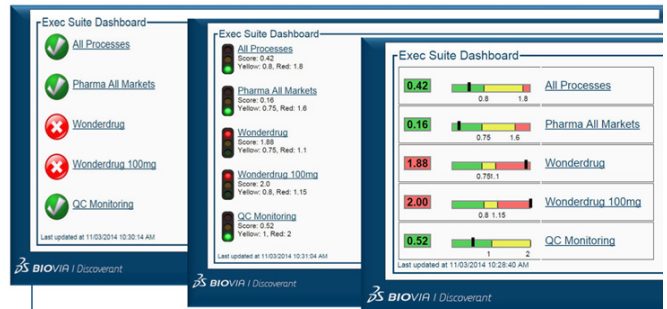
Exec Suite Dashboard

All Processes

Pharma All Markets

Wonderdrug

Wonderdrug 100mg

QC Monitoring

Last updated at 11/03/2014 10:30:14 AM

BIOVIA | Discoverant

Exec Suite Dashboard

All Processes
Score: 0.42
Yellow: 0.8, Red: 1.8

Pharma All Markets
Score: 0.16
Yellow: 0.75, Red: 1.6

Wonderdrug
Score: 1.88
Yellow: 0.75, Red: 1.1

Wonderdrug 100mg
Score: 2.0
Yellow: 0.8, Red: 1.15

QC Monitoring
Score: 0.52
Yellow: 1, Red: 2

Last updated at 11/03/2014 10:31:04 AM

BIOVIA | Discoverant

Exec Suite Dashboard

| | | |
|---|---|---|
| 0.42 | 0.8 1.8 | All Processes |
| 0.16 | 0.75 1.6 | Pharma All Markets |
| 1.88 | 0.751.1 | Wonderdrug |
| 2.00 | 0.8 1.15 | Wonderdrug 100mg |
| 0.52 | 1 2 | QC Monitoring |

Last updated at 11/03/2014 10:28:40 AM

BIOVIA | Discoverant